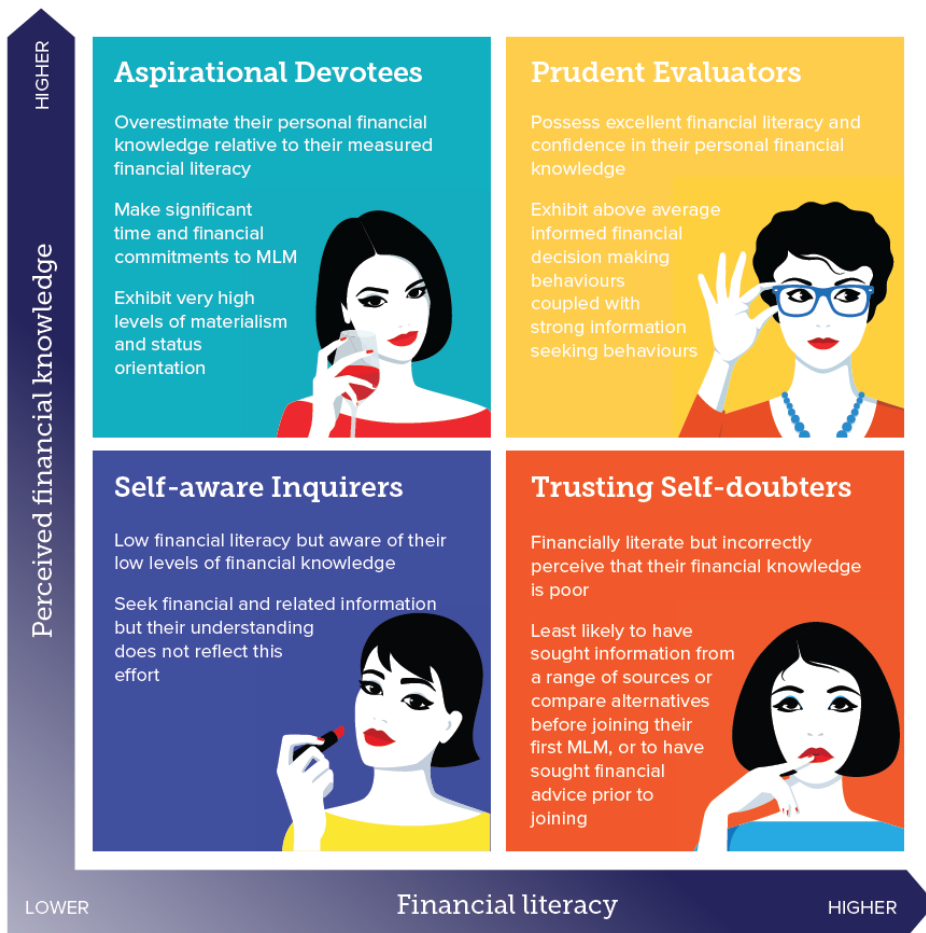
HIGHER

Perceived financial knowledge

Aspirational Devotees

Overestimate their personal financial knowledge relative to their measured financial literacy

Make significant time and financial commitments to MLM

Exhibit very high levels of materialism and status orientation

Prudent Evaluators

Possess excellent financial literacy and confidence in their personal financial knowledge

Exhibit above average informed financial decision making behaviours coupled with strong information seeking behaviours

Self-aware Inquirers

Low financial literacy but aware of their low levels of financial knowledge

Seek financial and related information but their understanding does not reflect this effort

Trusting Self-doubters

Financially literate but incorrectly perceive that their financial knowledge is poor

Least likely to have sought information from a range of sources or compare alternatives before joining their first MLM, or to have sought financial advice prior to joining

LOWER

Financial literacy

HIGHER